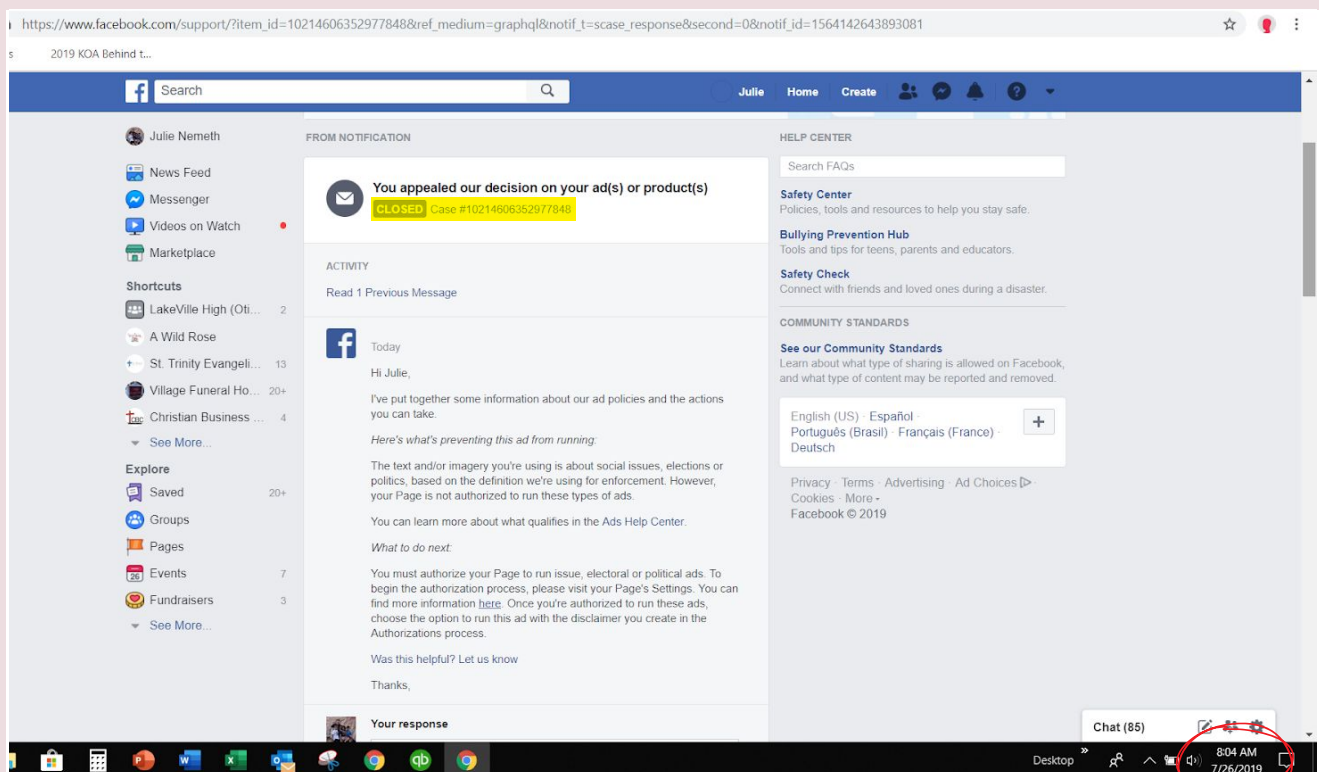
https://www.facebook.com/support/?item_id=10214606352977848&ref_medium=graphql&notif_t=scase_response&second=0&notif_id=1564142643893081

2019 KOA Behind t...

Search

Julie Home Create

Julie Nemeth

News Feed
Messenger
Videos on Watch
Marketplace

Shortcuts
LakeVille High (Oti... 2
A Wild Rose
St. Trinity Evangeli... 13
Village Funeral Ho... 20+
Christian Business ... 4
See More...

Explore
Saved 20+
Groups
Pages
Events 7
Fundraisers 3
See More...

FROM NOTIFICATION

You appealed our decision on your ad(s) or product(s)
CLOSED Case #10214606352977848

ACTIVITY

Read 1 Previous Message

Today

Hi Julie,

I've put together some information about our ad policies and the actions you can take.

Here's what's preventing this ad from running:

The text and/or imagery you're using is about social issues, elections or politics, based on the definition we're using for enforcement. However, your Page is not authorized to run these types of ads.

You can learn more about what qualifies in the Ads Help Center.

What to do next:

You must authorize your Page to run issue, electoral or political ads. To begin the authorization process, please visit your Page's Settings. You can find more information here. Once you're authorized to run these ads, choose the option to run this ad with the disclaimer you create in the Authorizations process.

Was this helpful? Let us know

Thanks,

Your response

HELP CENTER

Search FAQs

Safety Center
Policies, tools and resources to help you stay safe.

Bullying Prevention Hub
Tools and tips for teens, parents and educators.

Safety Check
Connect with friends and loved ones during a disaster.

COMMUNITY STANDARDS

See our Community Standards
Learn about what type of sharing is allowed on Facebook, and what type of content may be reported and removed.

English (US) · Español · Português (Brasil) · Français (France) · Deutsch

Privacy · Terms · Advertising · Ad Choices · Cookies · More ·
Facebook © 2019

Chat (85)

Desktop
8:04 AM
7/26/2019